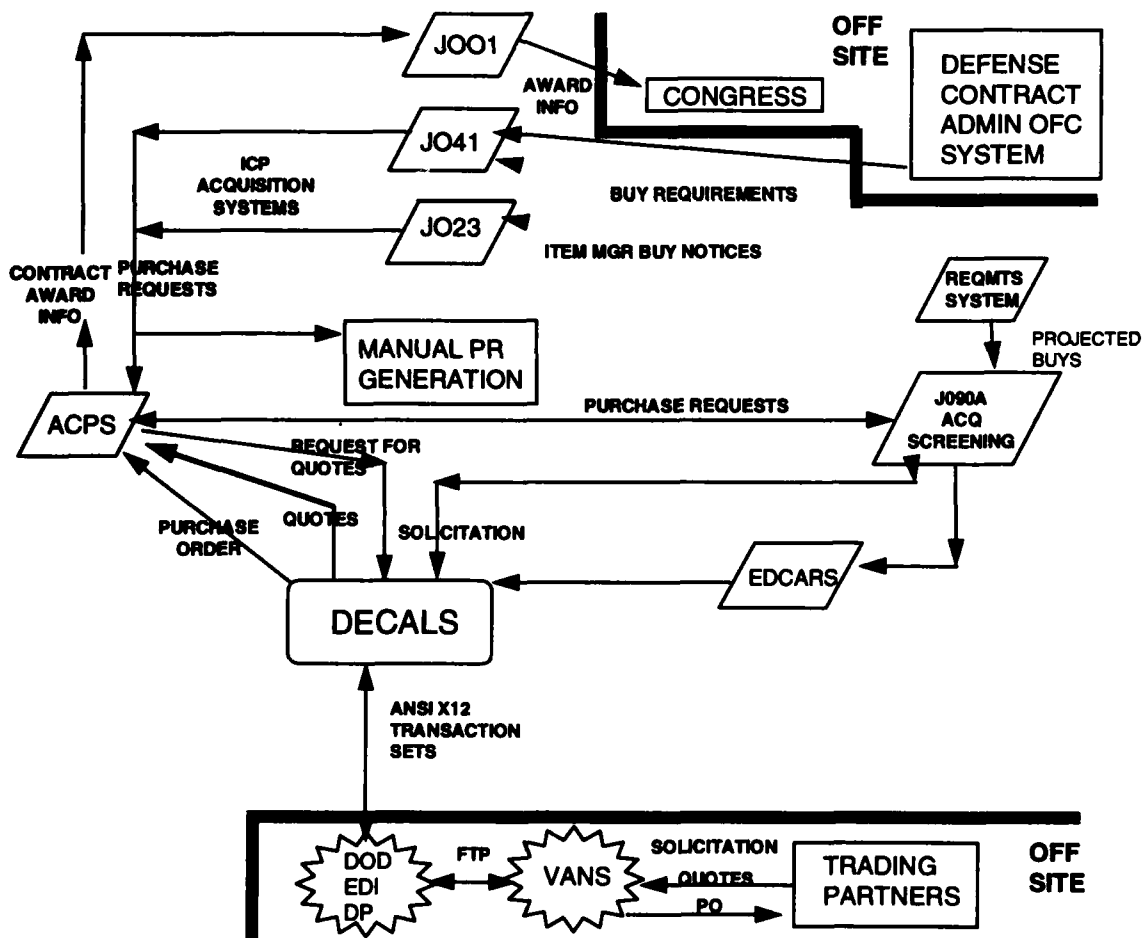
JOO1

OFF SITE

DEFENSE CONTRACT ADMIN OFC SYSTEM

AWARD INFO

CONGRESS

JO41

ICP ACQUISITION SYSTEMS

BUY REQUIREMENTS

JO23

ITEM MGR BUY NOTICES

CONTRACT AWARD INFO

PURCHASE REQUESTS

REQMTS SYSTEM

PROJECTED BUYS

MANUAL PR GENERATION

ACPS

PURCHASE REQUESTS

J090A ACQ SCREENING

REQUEST FOR QUOTES

PURCHASE ORDER

QUOTES

SOLICITATION

EDCARS

DECALS

ANSI X12 TRANSACTION SETS

DOD EDI DP

FTP

VANS

SOLICITATION

QUOTES

PO

TRADING PARTNERS

OFF SITE